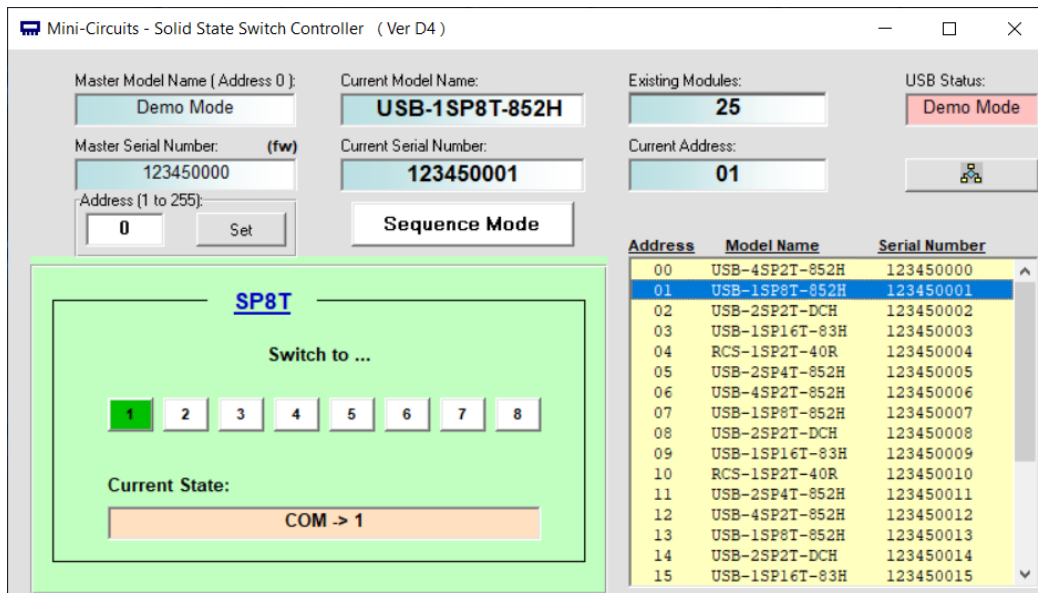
Mini-Circuits - Solid State Switch Controller ( Ver D4 )

Master Model Name ( Address 0 ):
Demo Mode

Master Serial Number: (fw)
123450000

Address (1 to 255):
0
Set

Current Model Name:
USB-1SP8T-852H

Current Serial Number:
123450001

Sequence Mode

Existing Modules:
25

Current Address:
01

USB Status:
Demo Mode

SP8T

Switch to ...

1 2 3 4 5 6 7 8

Current State:
COM -> 1

| Address | Model Name | Serial Number |
|---|---|---|
| 00 | USB-4SP2T-852H | 123450000 |
| 01 | USB-1SP8T-852H | 123450001 |
| 02 | USB-2SP2T-DCH | 123450002 |
| 03 | USB-1SP16T-83H | 123450003 |
| 04 | RCS-1SP2T-40R | 123450004 |
| 05 | USB-2SP4T-852H | 123450005 |
| 06 | USB-4SP2T-852H | 123450006 |
| 07 | USB-1SP8T-852H | 123450007 |
| 08 | USB-2SP2T-DCH | 123450008 |
| 09 | USB-1SP16T-83H | 123450009 |
| 10 | RCS-1SP2T-40R | 123450010 |
| 11 | USB-2SP4T-852H | 123450011 |
| 12 | USB-4SP2T-852H | 123450012 |
| 13 | USB-1SP8T-852H | 123450013 |
| 14 | USB-2SP2T-DCH | 123450014 |
| 15 | USB-1SP16T-83H | 123450015 |